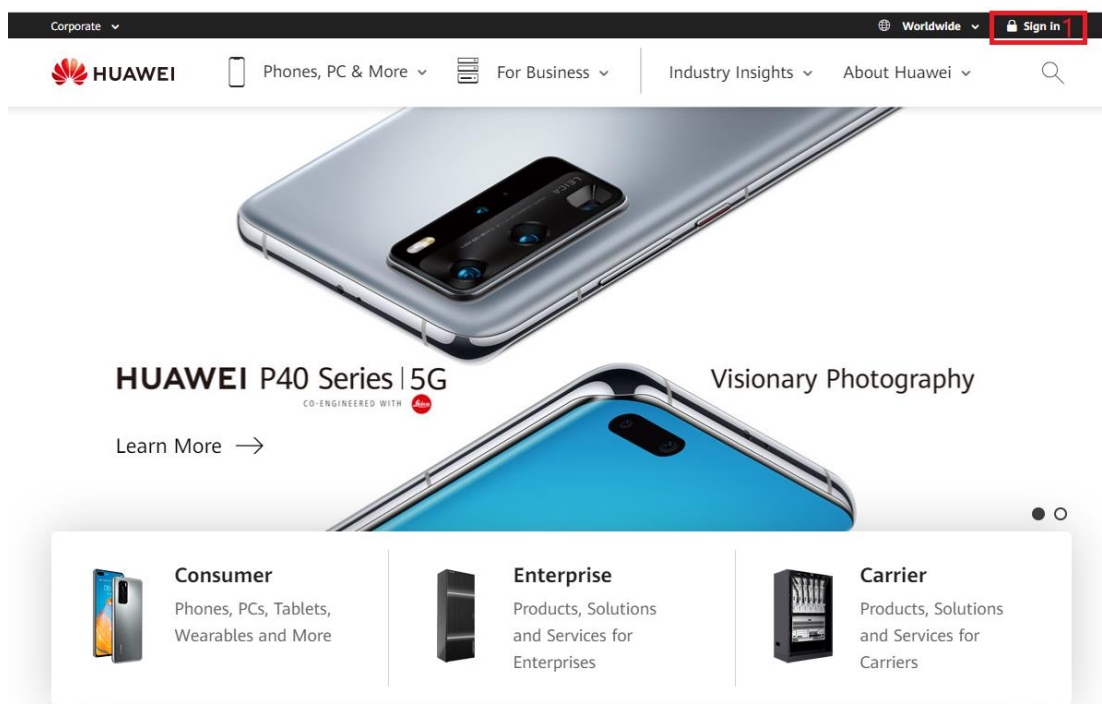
Corporate

Worldwide

Sign in

1

HUAWEI

Phones, PC & More

For Business

Industry Insights

About Huawei

LEICA

HUAWEI P40 Series | 5G

CO-ENGINEERED WITH Leica

Visionary Photography

Learn More →

Consumer

Phones, PCs, Tablets, Wearables and More

Enterprise

Products, Solutions and Services for Enterprises

Carrier

Products, Solutions and Services for Carriers